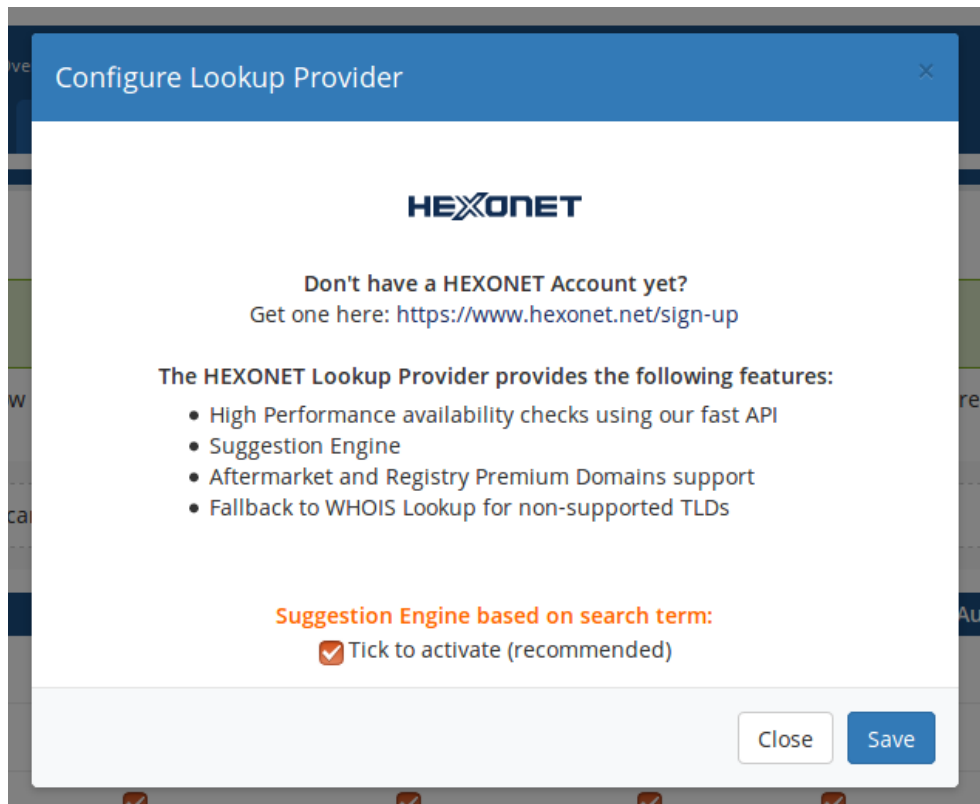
Configure Lookup Provider

×

HEXONET

Don't have a HEXONET Account yet?
Get one here: https://www.hexonet.net/sign-up

The HEXONET Lookup Provider provides the following features:

- High Performance availability checks using our fast API
- Suggestion Engine
- Aftermarket and Registry Premium Domains support
- Fallback to WHOIS Lookup for non-supported TLDs

Suggestion Engine based on search term:
Tick to activate (recommended)

Close Save